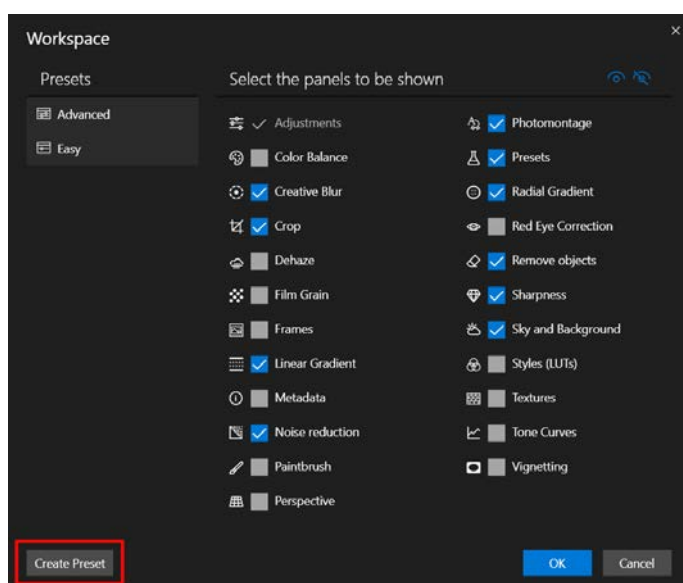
Workspace

×

Presets

Advanced

Easy

Select the panels to be shown

Adjustments

Color Balance

Creative Blur

Crop

Dehaze

Film Grain

Frames

Linear Gradient

Metadata

Noise reduction

Paintbrush

Perspective

Photomontage

Presets

Radial Gradient

Red Eye Correction

Remove objects

Sharpness

Sky and Background

Styles (LUTs)

Textures

Tone Curves

Vignetting

Create Preset

OK

Cancel